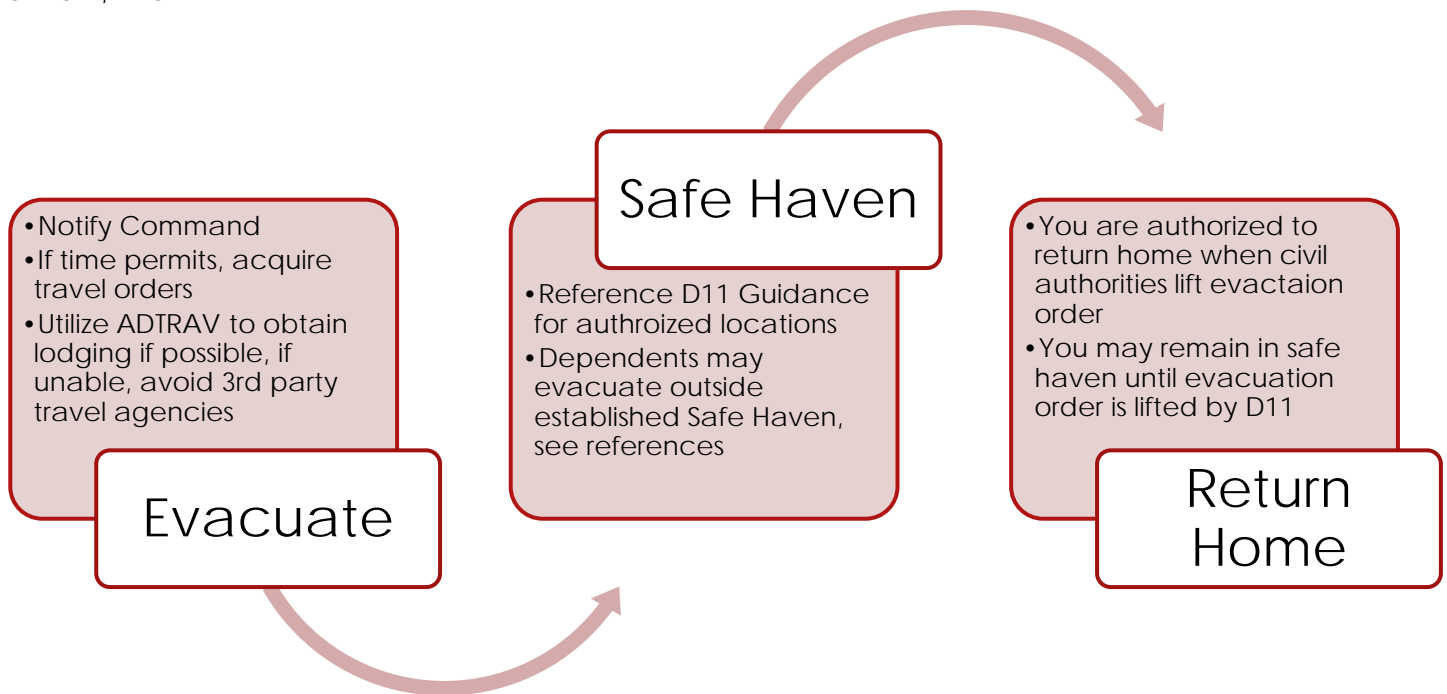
• Notify Command
• If time permits, acquire travel orders
• Utilize ADTRAV to obtain lodging if possible, if unable, avoid 3rd party travel agencies

Evacuate

Safe Haven

• Reference D11 Guidance for authroized locations
• Dependents may evacuate outside established Safe Haven, see references

• You are authorized to return home when civil authorities lift evactaion order
• You may remain in safe haven until evacuation order is lifted by D11

Return Home